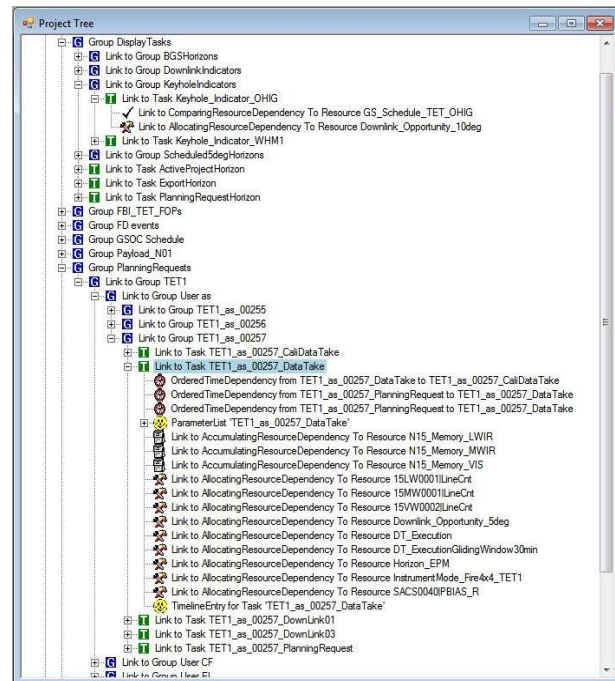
Project Tree

Group DisplayTasks
Link to Group BGSHorizons
Link to Group DownlinkIndicators
Link to Group KeyholeIndicators
Link to Task Keyhole_Indicator_OHIG
Link to ComparingResourceDependency To Resource GS_Schedule_TET_OHIG
Link to AllocatingResourceDependency To Resource Downlink_Opportunity_10deg
Link to Task Keyhole_Indicator_WHM1
Link to Group Scheduled5degHorizons
Link to Task ActiveProjectHorizon
Link to Task ExportHorizon
Link to Task PlanningRequestHorizon
Group FBI_TET_FOPs
Group FD events
Group GSOC Schedule
Group Payload_N01
Group PlanningRequests
Link to Group TET1
Link to Group User as
Link to Group TET1_as_00255
Link to Group TET1_as_00256
Link to Group TET1_as_00257
Link to Task TET1_as_00257_CaliDataTake
Link to Task TET1_as_00257_DataTake
OrderedTimeDependency from TET1_as_00257_DataTake to TET1_as_00257_CaliDataTake
OrderedTimeDependency from TET1_as_00257_PlanningRequest to TET1_as_00257_DataTake
OrderedTimeDependency from TET1_as_00257_PlanningRequest to TET1_as_00257_DataTake
ParameterList 'TET1_as_00257_DataTake'
Link to AccumulatingResourceDependency To Resource N15_Memory_LWIR
Link to AccumulatingResourceDependency To Resource N15_Memory_MWIR
Link to AccumulatingResourceDependency To Resource N15_Memory_VIS
Link to AllocatingResourceDependency To Resource 15LW0001|LineCnt
Link to AllocatingResourceDependency To Resource 15MW0001|LineCnt
Link to AllocatingResourceDependency To Resource 15VW0002|LineCnt
Link to AllocatingResourceDependency To Resource Downlink_Opportunity_5deg
Link to AllocatingResourceDependency To Resource DT_Execution
Link to AllocatingResourceDependency To Resource DT_ExecutionGlidingWindow30min
Link to AllocatingResourceDependency To Resource Horizon_EPM
Link to AllocatingResourceDependency To Resource InstrumentMode_Fire4x4_TET1
Link to AllocatingResourceDependency To Resource SACS0040|PBIAS_R
TimelineEntry for Task 'TET1_as_00257_DataTake'
Link to Task TET1_as_00257_DownLink01
Link to Task TET1_as_00257_DownLink03
Link to Task TET1_as_00257_PlanningRequest
Link to Group User CF
Link to Group User FI